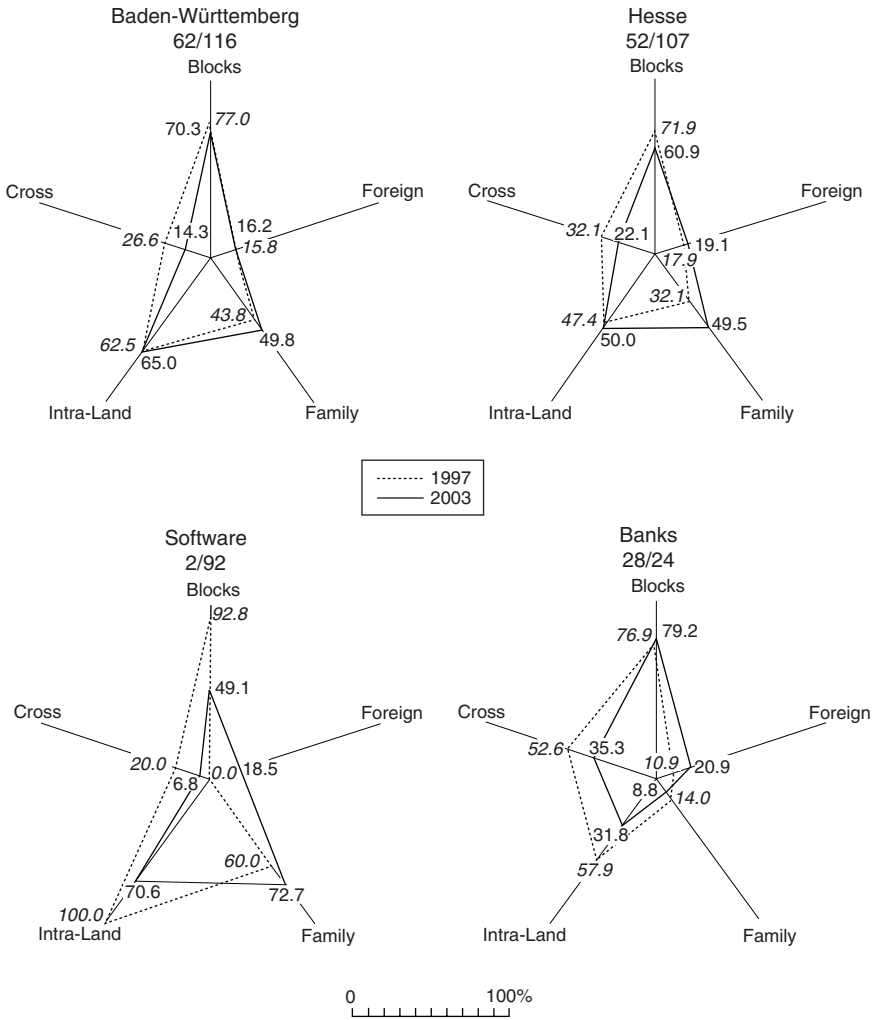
Baden-Württemberg
62/116
Blocks
70.3 77.0
Cross
26.6 14.3
16.2
15.8
Foreign
43.8
62.5
65.0
49.8
Intra-Land
Family

Hesse
52/107
Blocks
71.9
60.9
Cross
32.1 22.1
19.1
17.9
Foreign
32.1
47.4
50.0
49.5
Intra-Land
Family

1997
2003

Software
2/92
Blocks
92.8
49.1
Cross
20.0
6.8
0.0
18.5
Foreign
60.0
70.6
72.7
100.0
Intra-Land
Family

Banks
28/24
Blocks
76.9 79.2
Cross
52.6
35.3
10.9
20.9
Foreign
8.8
14.0
31.8
57.9
Intra-Land
Family

0
100%